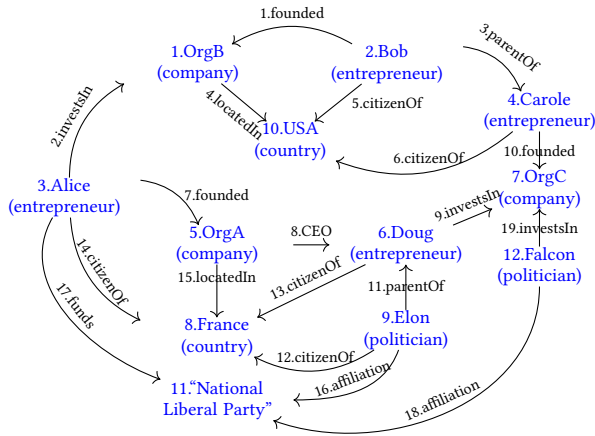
1.founded
1.OrgB (company)
2.Bob (entrepreneur)
3.parentOf
4.Carole (entrepreneur)
2.investsIn
4.locatedIn
5.citizenOf
10.USA (country)
6.citizenOf
10.founded
3.Alice (entrepreneur)
7.founded
7.OrgC (company)
9.investsIn
19.investsIn
5.OrgA (company)
8.CEO
6.Doug (entrepreneur)
12.Falcon (politician)
14.citizenOf
15.locatedIn
13.citizenOf
11.parentOf
17.funds
8.France (country)
9.Elon (politician)
12.citizenOf
16.affiliation
11."National Liberal Party"
18.affiliation